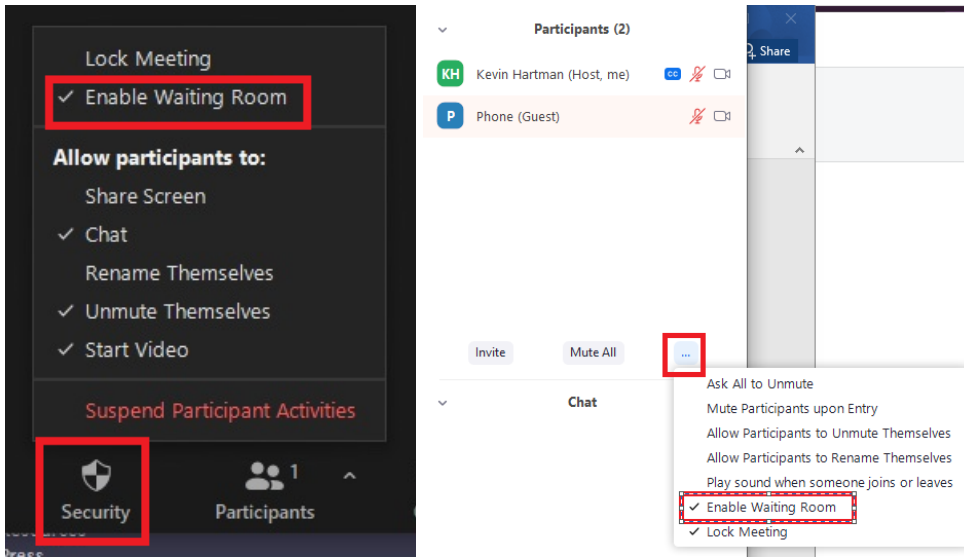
Lock Meeting
✓ Enable Waiting Room

Allow participants to:
Share Screen
✓ Chat
Rename Themselves
✓ Unmute Themselves
✓ Start Video

Suspend Participant Activities

Security

1
Participants

Participants (2)

KH Kevin Hartman (Host, me) CC

P Phone (Guest)

Share

Invite
Mute All
...

Chat

Ask All to Unmute
Mute Participants upon Entry
Allow Participants to Unmute Themselves
Allow Participants to Rename Themselves
Play sound when someone joins or leaves
✓ Enable Waiting Room
✓ Lock Meeting